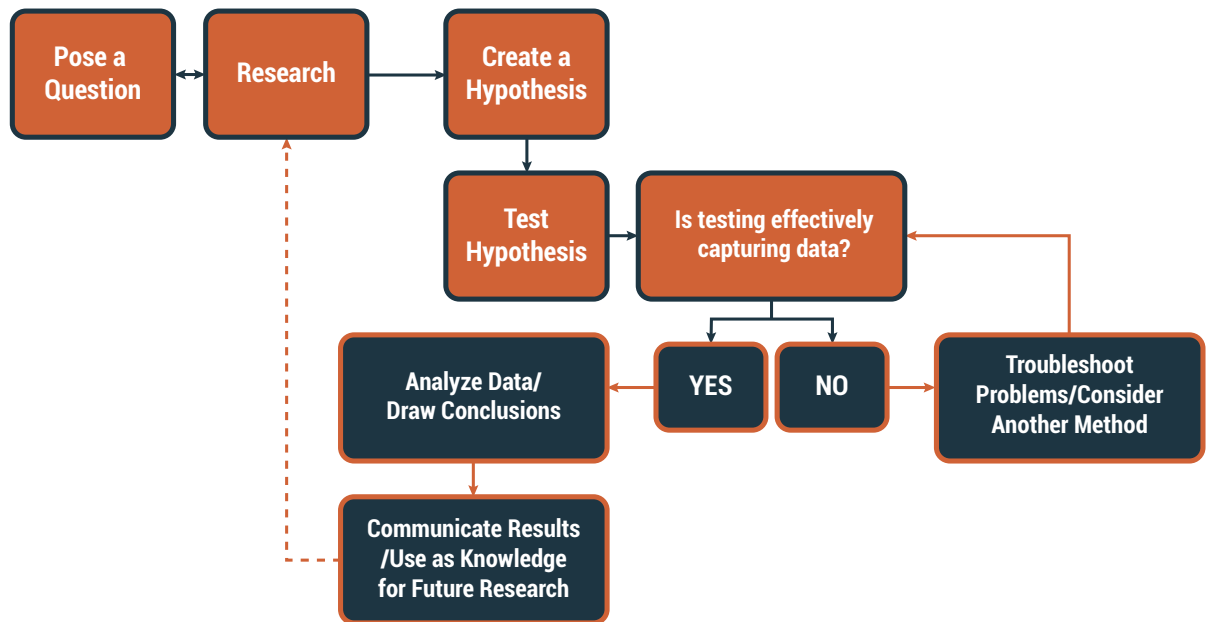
Pose a Question

Research

Create a Hypothesis

Test Hypothesis

Is testing effectively capturing data?

YES

NO

Troubleshoot Problems/Consider Another Method

Analyze Data/ Draw Conclusions

Communicate Results /Use as Knowledge for Future Research